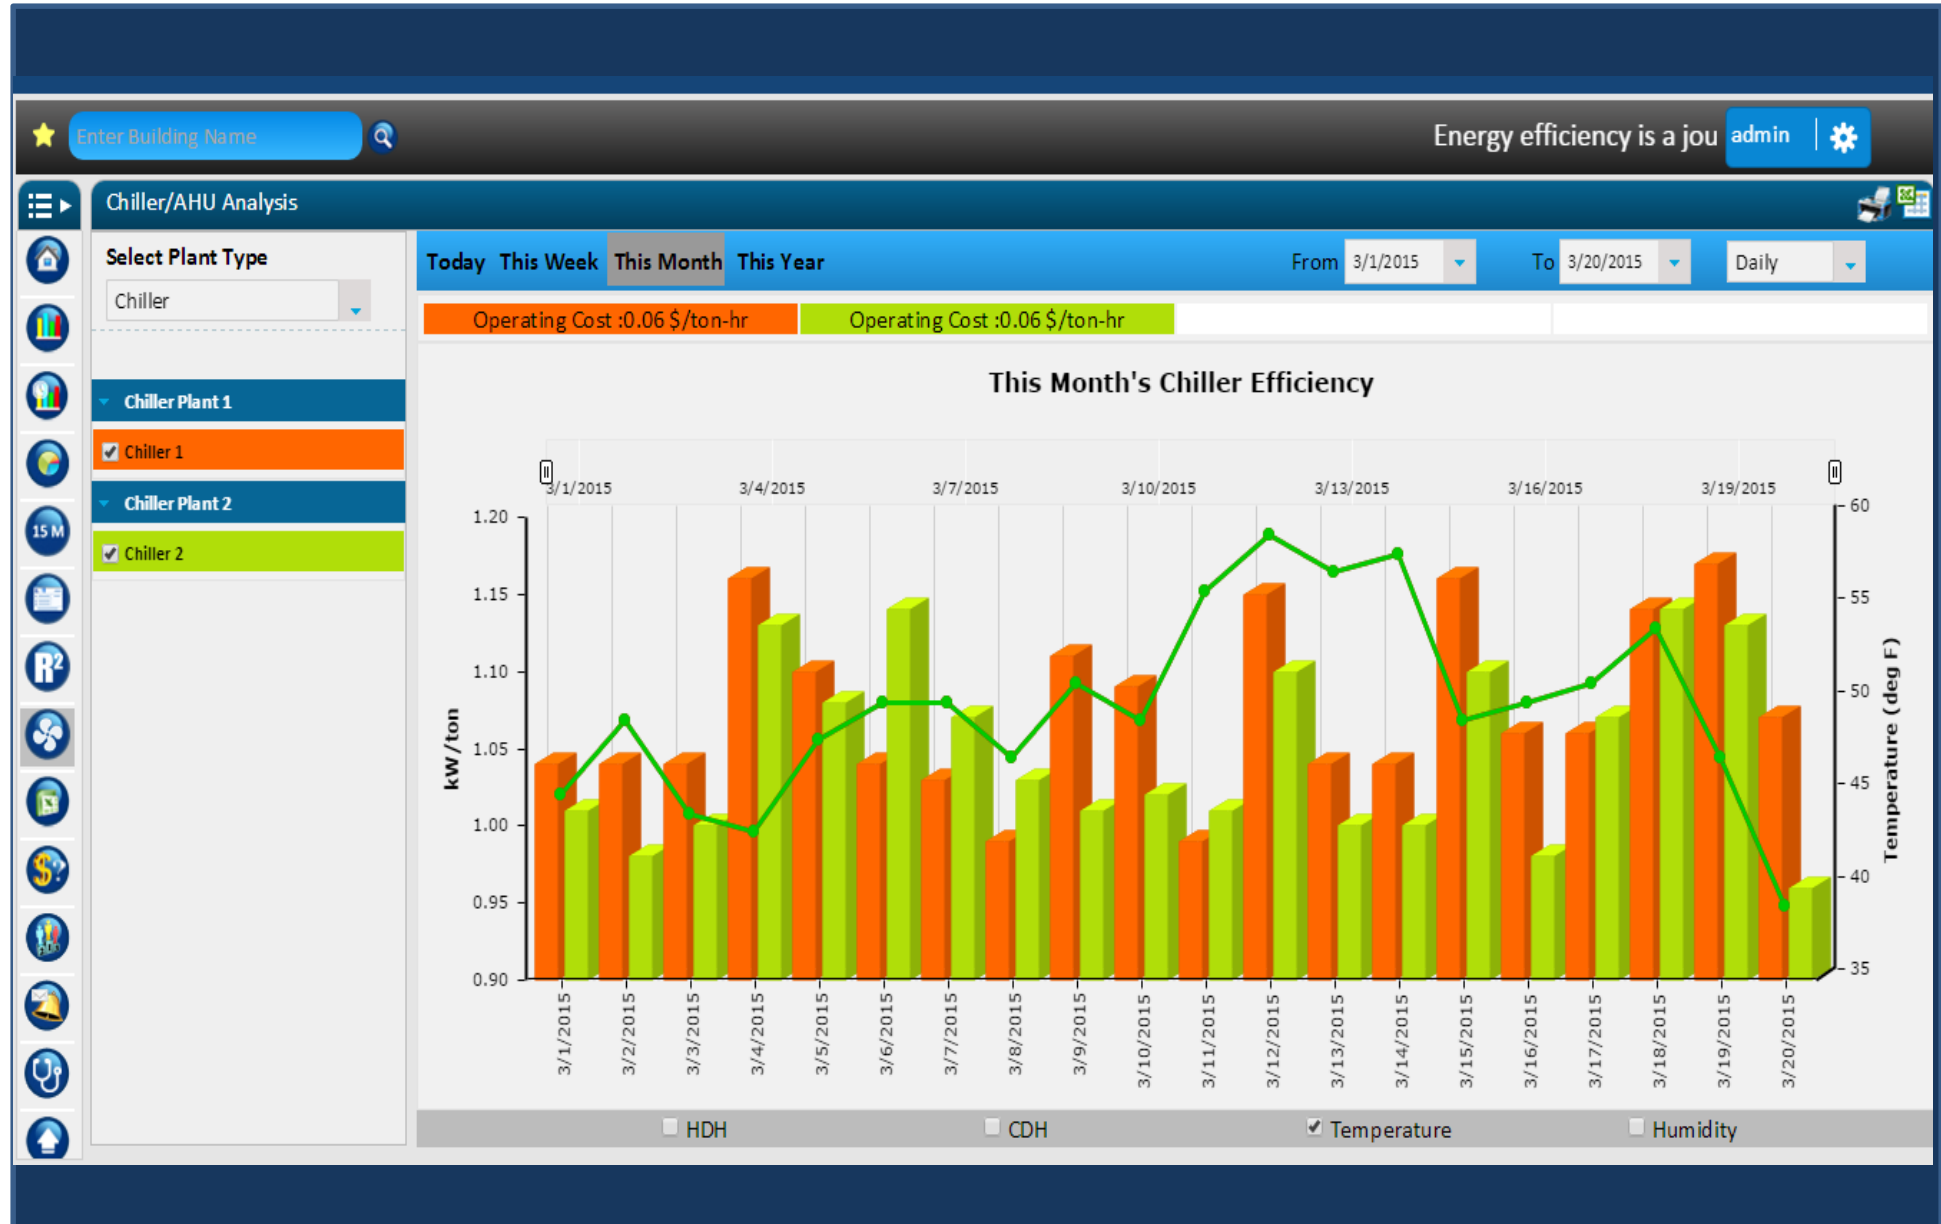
Enter Building Name

Energy efficiency is a jou admin

Chiller/AHU Analysis

15 M

Select Plant Type

Chiller

Chiller Plant 1

Chiller 1

Chiller Plant 2

Chiller 2

Today This Week This Month This Year From 3/1/2015 To 3/20/2015 Daily

Operating Cost :0.06 $/ton-hr Operating Cost :0.06 $/ton-hr

This Month's Chiller Efficiency

3/1/2015 3/4/2015 3/7/2015 3/10/2015 3/13/2015 3/16/2015 3/19/2015

kW/ton

1.20
1.15
1.10
1.05
1.00
0.95
0.90

Temperature (deg F)

60
55
50
45
40
35

3/1/2015 3/2/2015 3/3/2015 3/4/2015 3/5/2015 3/6/2015 3/7/2015 3/8/2015 3/9/2015 3/10/2015 3/11/2015 3/12/2015 3/13/2015 3/14/2015 3/15/2015 3/16/2015 3/17/2015 3/18/2015 3/19/2015 3/20/2015

HDH CDH Temperature Humidity